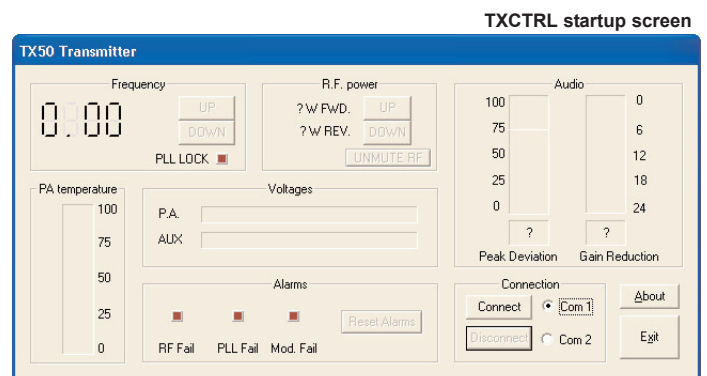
TXCTRL startup screen

TX50 Transmitter

Frequency

0.00

UP

DOWN

PLL LOCK

R.F. power

? W FWD.

UP

? W REV.

DOWN

UNMUTE RF

Audio

100

75

50

25

0

?

Peak Deviation

0

6

12

18

24

?

Gain Reduction

PA temperature

100

75

50

25

0

Voltages

P.A.

AUX

Alarms

Reset Alarms

RF Fail

PLL Fail

Mod. Fail

Connection

Connect

Com 1

Disconnect

Com 2

About

Exit